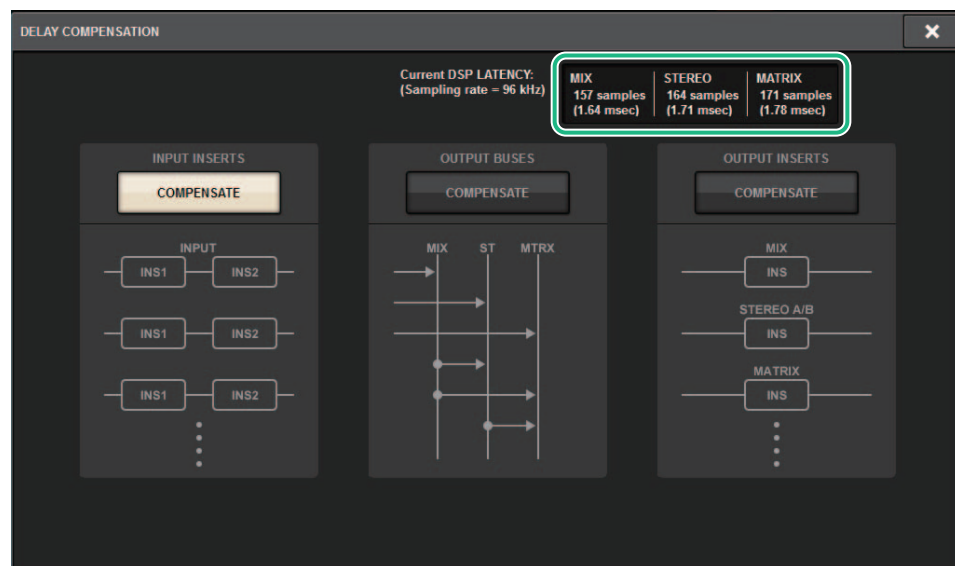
DELAY COMPENSATION

Current DSP LATENCY:
(Sampling rate = 96 kHz)

| MIX | STEREO | MATRIX |
|---|---|---|
| 157 samples (1.64 msec) | 164 samples (1.71 msec) | 171 samples (1.78 msec) |

INPUT INSERTS
COMPENSATE
INPUT
INS1 INS2
INS1 INS2
INS1 INS2

OUTPUT BUSES
COMPENSATE
MIX ST MTRX

OUTPUT INSERTS
COMPENSATE
MIX
INS
STEREO A/B
INS
MATRIX
INS